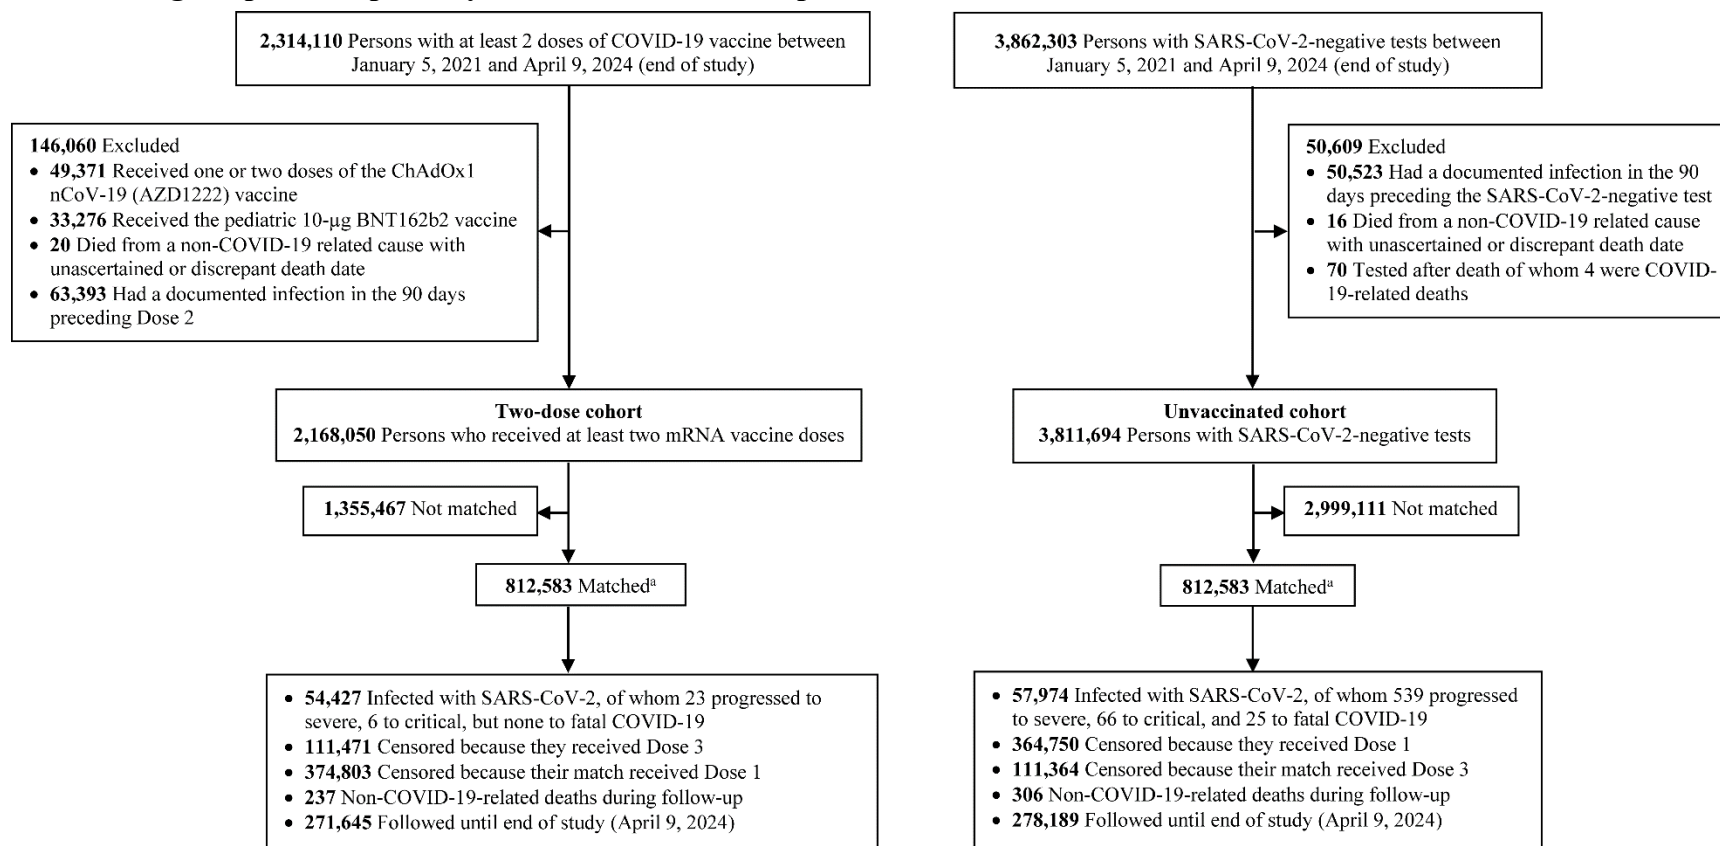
**2,314,110** Persons with at least 2 doses of COVID-19 vaccine between January 5, 2021 and April 9, 2024 (end of study)

**146,060** Excluded
- **49,371** Received one or two doses of the ChAdOx1 nCoV-19 (AZD1222) vaccine
- **33,276** Received the pediatric 10-μg BNT162b2 vaccine
- **20** Died from a non-COVID-19 related cause with unascertained or discrepant death date
- **63,393** Had a documented infection in the 90 days preceding Dose 2

**Two-dose cohort**
**2,168,050** Persons who received at least two mRNA vaccine doses

**1,355,467** Not matched

**812,583** Matched$^{a}$

- **54,427** Infected with SARS-CoV-2, of whom 23 progressed to severe, 6 to critical, but none to fatal COVID-19
- **111,471** Censored because they received Dose 3
- **374,803** Censored because their match received Dose 1
- **237** Non-COVID-19-related deaths during follow-up
- **271,645** Followed until end of study (April 9, 2024)

**3,862,303** Persons with SARS-CoV-2-negative tests between January 5, 2021 and April 9, 2024 (end of study)

**50,609** Excluded
- **50,523** Had a documented infection in the 90 days preceding the SARS-CoV-2-negative test
- **16** Died from a non-COVID-19 related cause with unascertained or discrepant death date
- **70** Tested after death of whom 4 were COVID-19-related deaths

**Unvaccinated cohort**
**3,811,694** Persons with SARS-CoV-2-negative tests

**2,999,111** Not matched

**812,583** Matched$^{a}$

- **57,974** Infected with SARS-CoV-2, of whom 539 progressed to severe, 66 to critical, and 25 to fatal COVID-19
- **364,750** Censored because they received Dose 1
- **111,364** Censored because their match received Dose 3
- **306** Non-COVID-19-related deaths during follow-up
- **278,189** Followed until end of study (April 9, 2024)